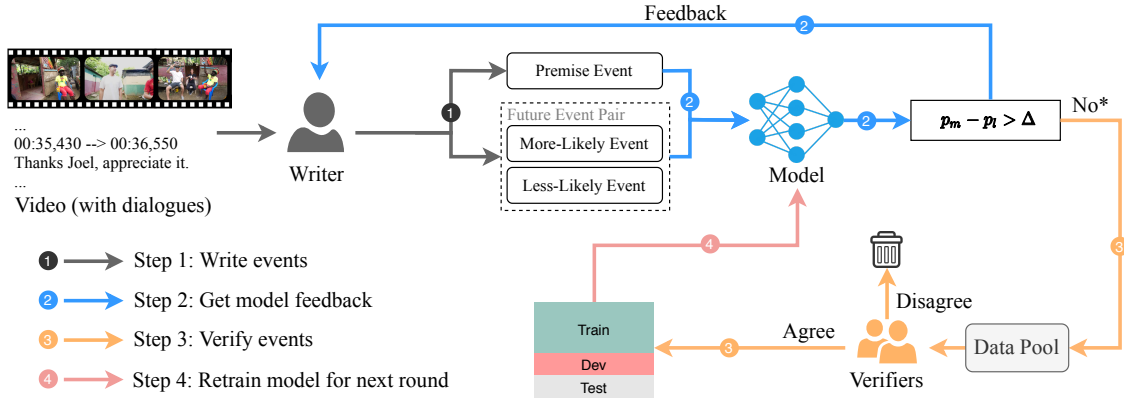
Feedback
2
...
00:35,430 --> 00:36,550
Thanks Joel, appreciate it.
...
Video (with dialogues)
Writer
1
Premise Event
Future Event Pair
More-Likely Event
Less-Likely Event
2
Model
2
$p_m - p_l > \Delta$
No*
3
4
Disagree
Agree
3
Train
Dev
Test
Verifiers
Data Pool
1 Step 1: Write events
2 Step 2: Get model feedback
3 Step 3: Verify events
4 Step 4: Retrain model for next round